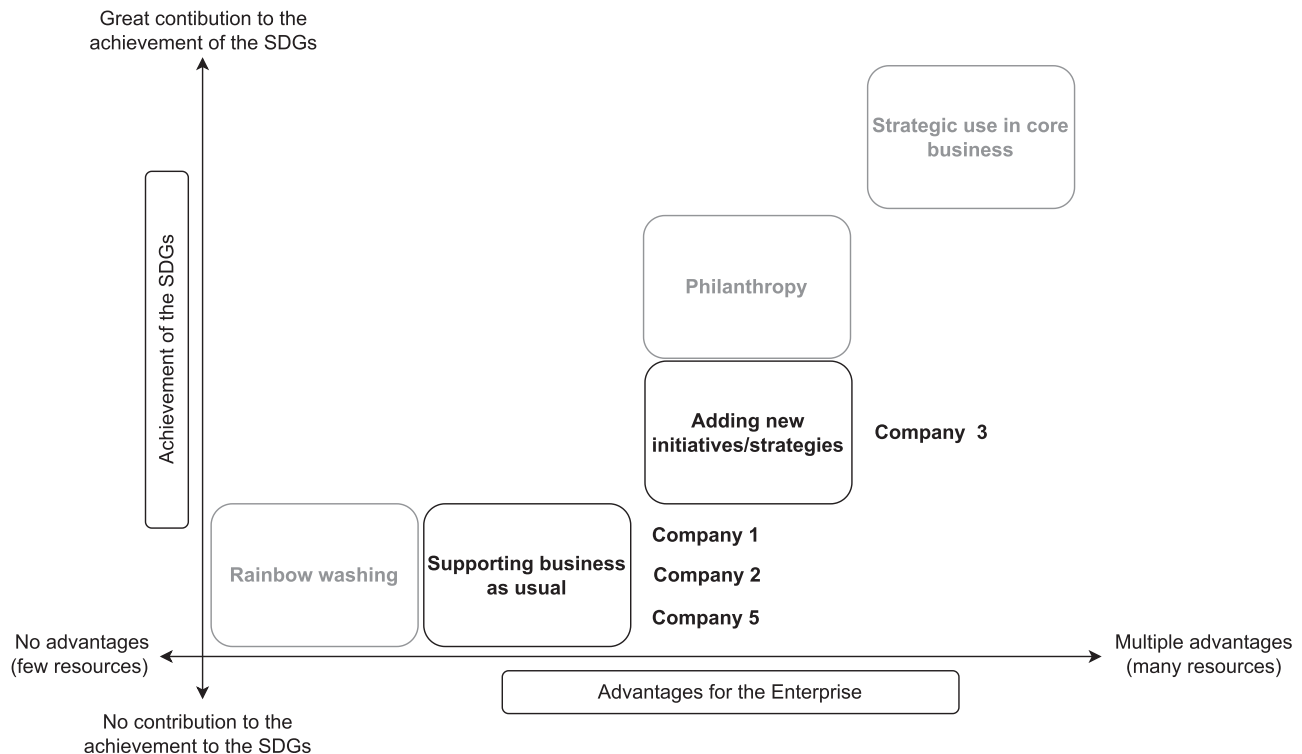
Great contibution to the achievement of the SDGs

Achievement of the SDGs

Strategic use in core business

Philanthropy

Adding new initiatives/strategies

Company 3

Rainbow washing

Supporting business as usual

Company 1

Company 2

Company 5

No advantages (few resources)

Multiple advantages (many resources)

Advantages for the Enterprise

No contribution to the achievement to the SDGs